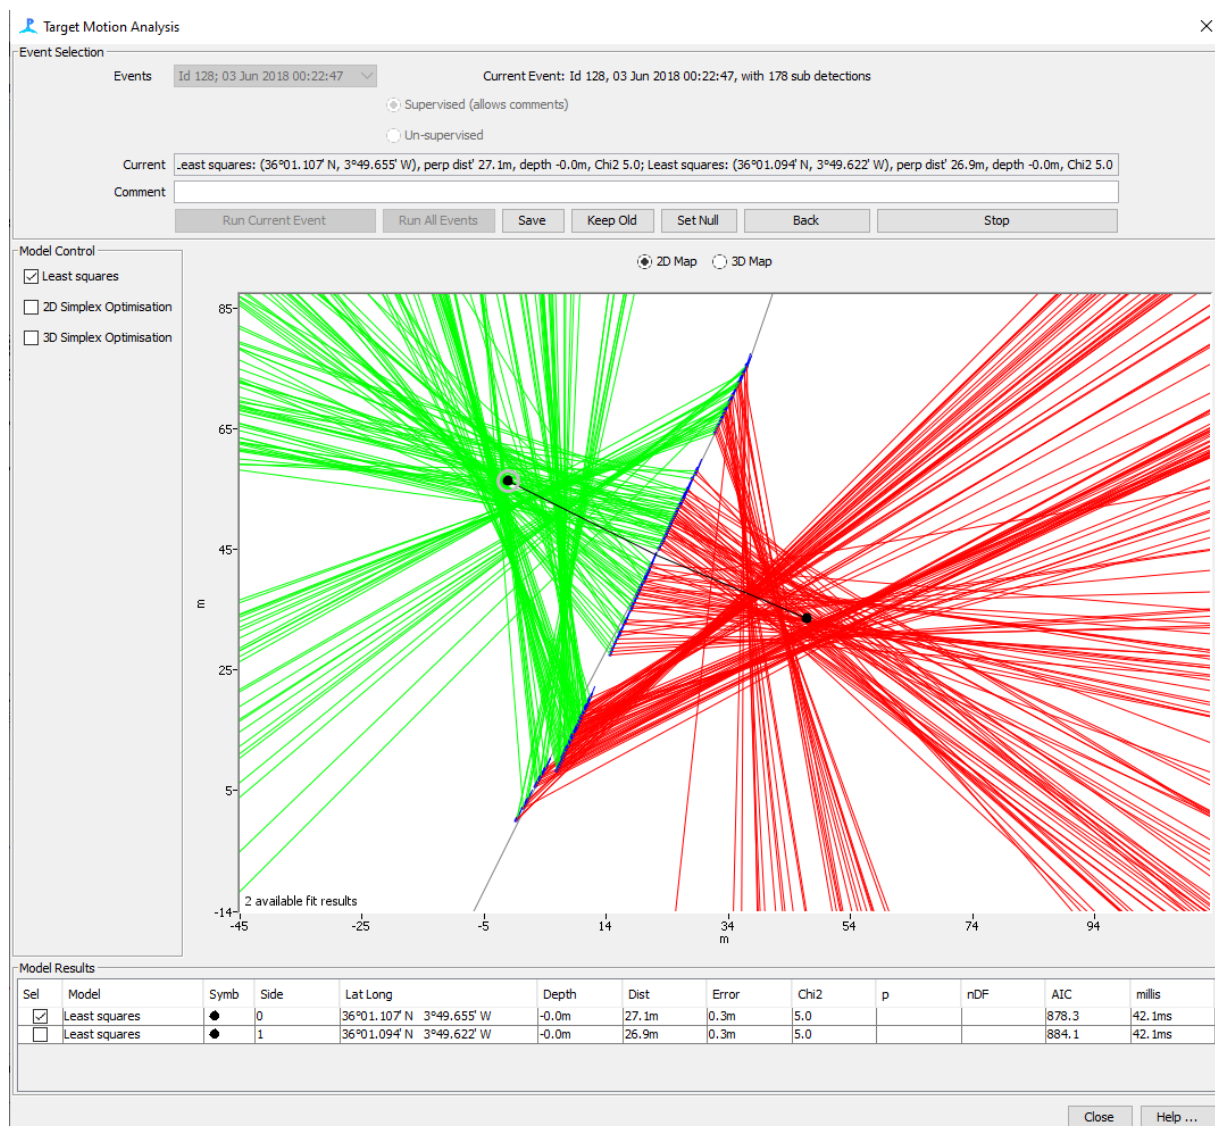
Target Motion Analysis

Event Selection

Events Id 128; 03 Jun 2018 00:22:47

Current Event: Id 128, 03 Jun 2018 00:22:47, with 178 sub detections

Supervised (allows comments)

Un-supervised

Current .east squares: (36°01.107' N, 3°49.655' W), perp dist' 27.1m, depth -0.0m, Chi2 5.0; Least squares: (36°01.094' N, 3°49.622' W), perp dist' 26.9m, depth -0.0m, Chi2 5.0

Comment

Run Current Event | Run All Events | Save | Keep Old | Set Null | Back | Stop

Model Control

Least squares

2D Simplex Optimisation

3D Simplex Optimisation

2D Map 3D Map

85
65
45
m
25
5
-14

2 available fit results

-45 -25 -5 14 34 54 74 94
m

Model Results

| Sel | Model | Symb | Side | Lat Long | Depth | Dist | Error | Chi2 | p | nDF | AIC | millis |
|---|---|---|---|---|---|---|---|---|---|---|---|---|
| ☑ | Least squares | ● | 0 | 36°01.107' N 3°49.655' W | -0.0m | 27.1m | 0.3m | 5.0 | | | 878.3 | 42.1ms |
| ☐ | Least squares | ● | 1 | 36°01.094' N 3°49.622' W | -0.0m | 26.9m | 0.3m | 5.0 | | | 884.1 | 42.1ms |

Close | Help ...